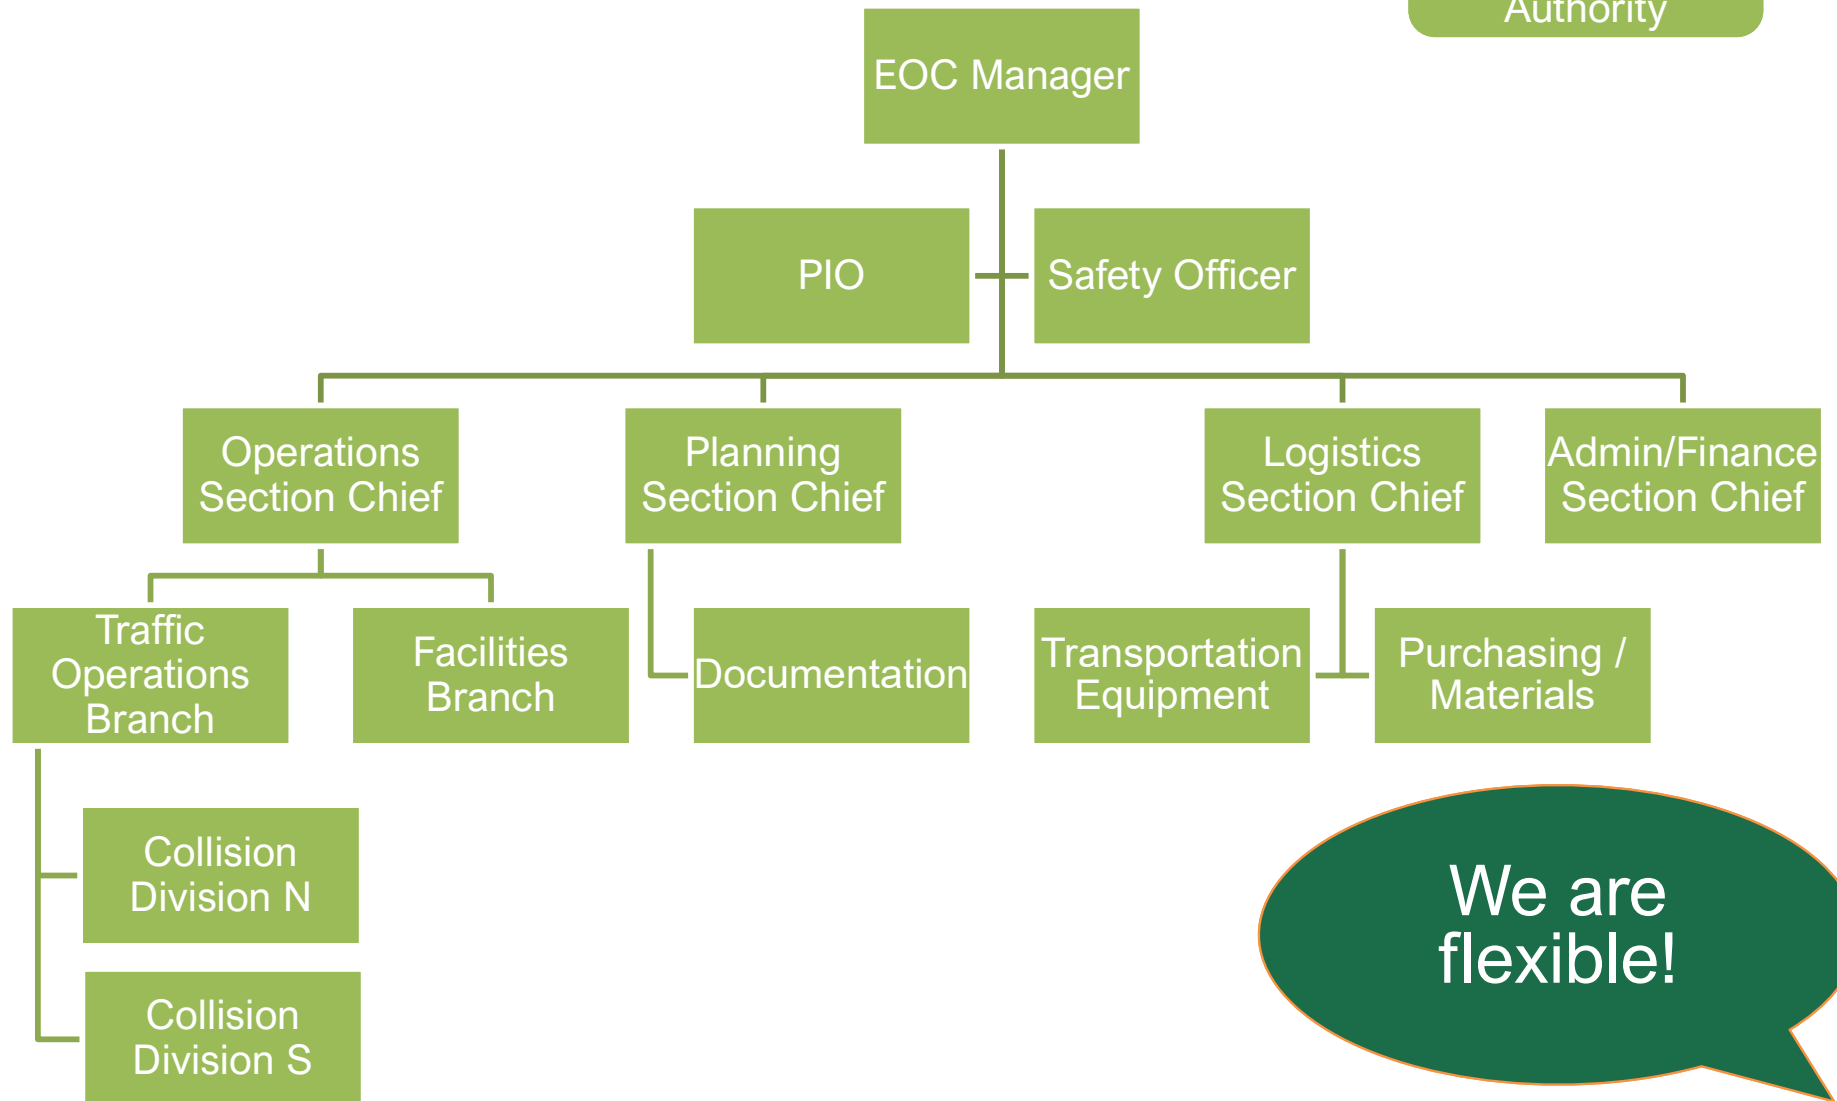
Authority

EOC Manager

PIO

Safety Officer

Operations Section Chief

Planning Section Chief

Logistics Section Chief

Admin/Finance Section Chief

Traffic Operations Branch

Facilities Branch

Documentation

Transportation Equipment

Purchasing / Materials

Collision Division N

Collision Division S

We are flexible!